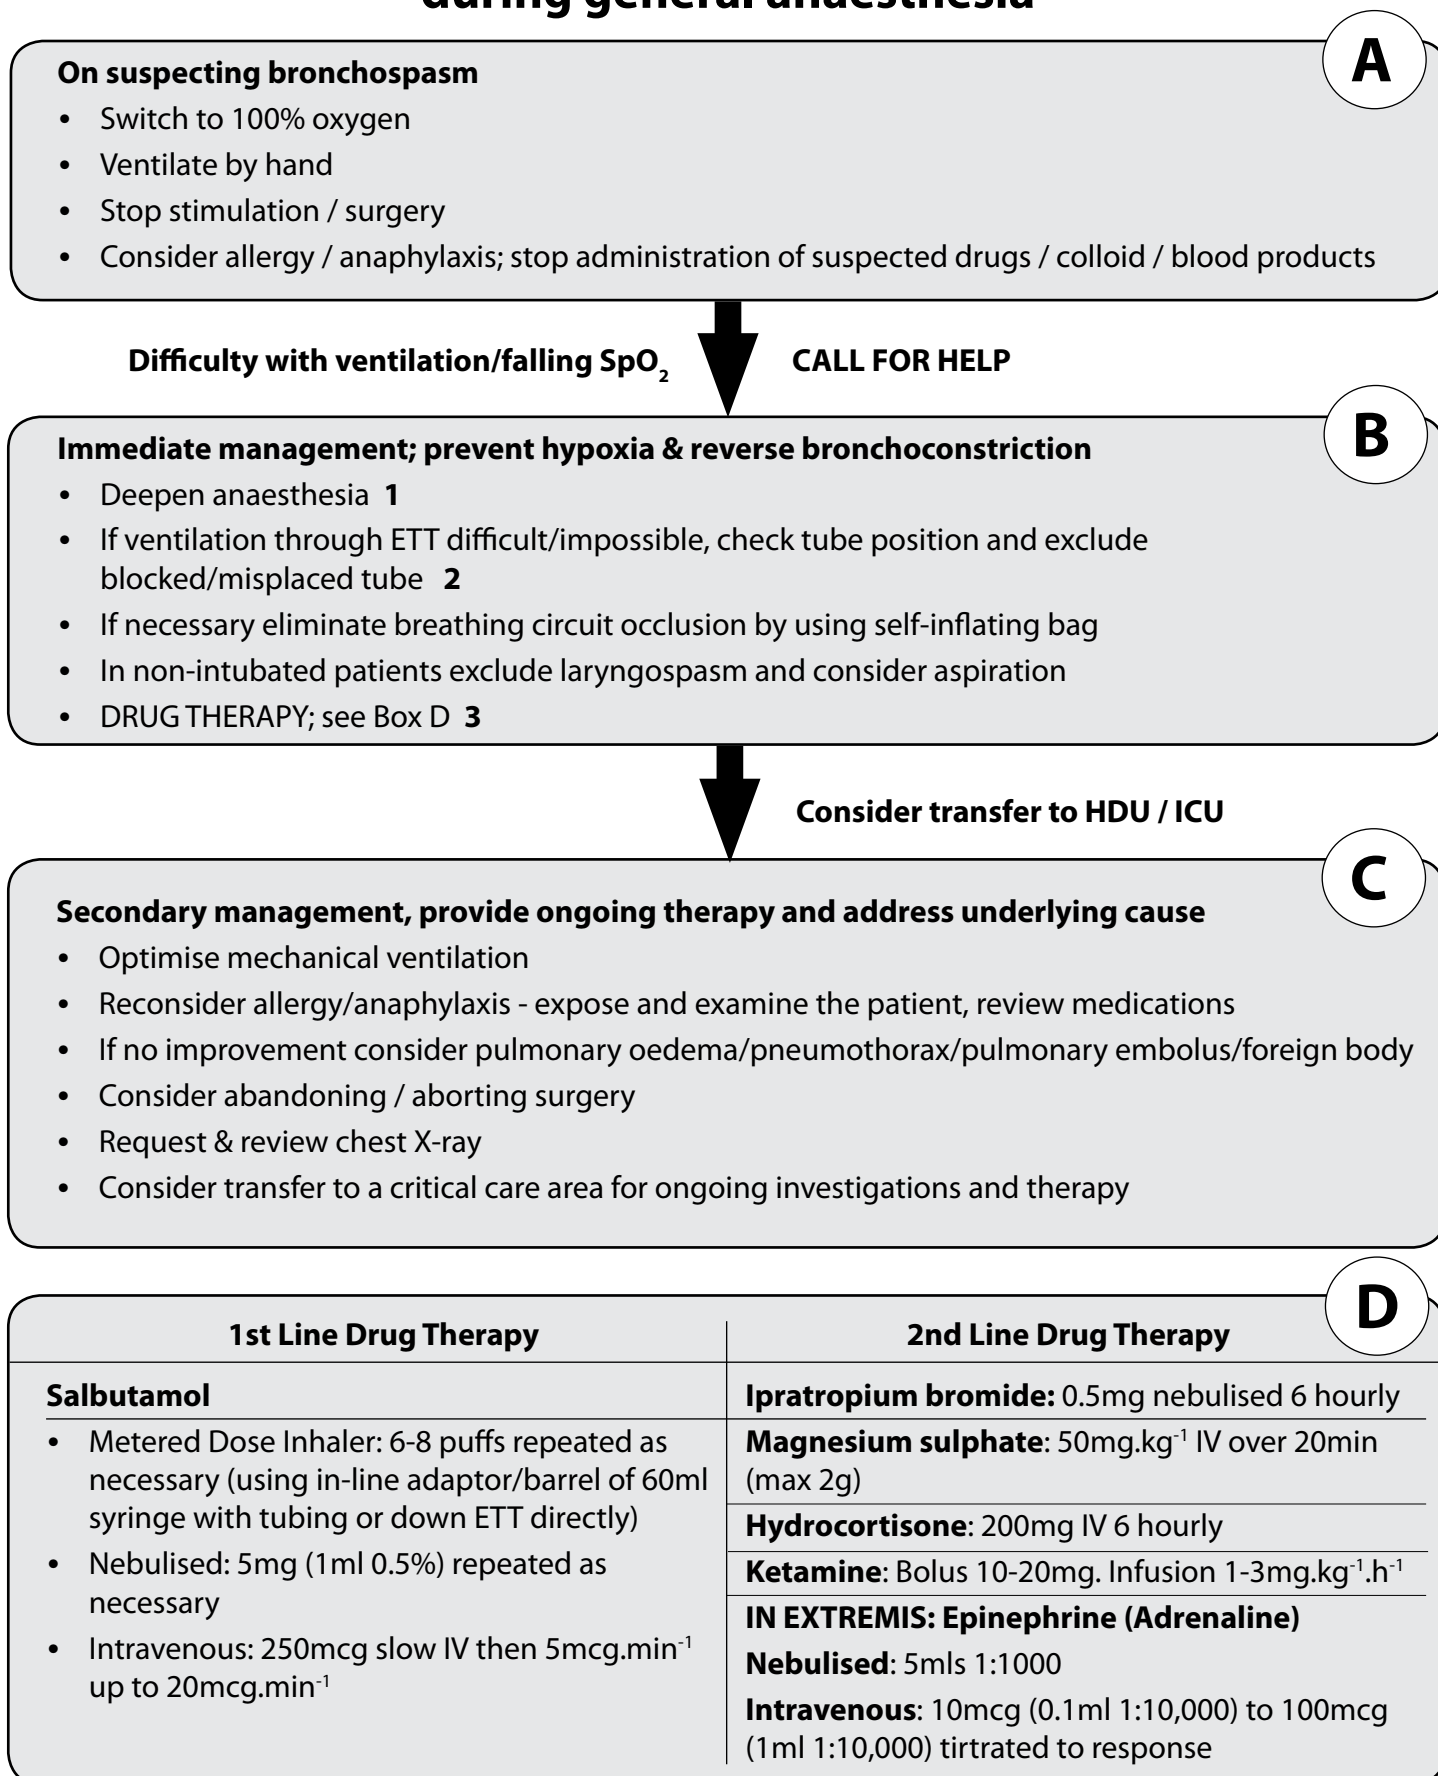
during general anaesthesia

A

On suspecting bronchospasm
• Switch to 100% oxygen
• Ventilate by hand
• Stop stimulation / surgery
• Consider allergy / anaphylaxis; stop administration of suspected drugs / colloid / blood products

Difficulty with ventilation/falling $SpO_2$

CALL FOR HELP

B

Immediate management; prevent hypoxia & reverse bronchoconstriction
• Deepen anaesthesia **1**
• If ventilation through ETT difficult/impossible, check tube position and exclude blocked/misplaced tube **2**
• If necessary eliminate breathing circuit occlusion by using self-inflating bag
• In non-intubated patients exclude laryngospasm and consider aspiration
• DRUG THERAPY; see Box D **3**

Consider transfer to HDU / ICU

C

Secondary management, provide ongoing therapy and address underlying cause
• Optimise mechanical ventilation
• Reconsider allergy/anaphylaxis - expose and examine the patient, review medications
• If no improvement consider pulmonary oedema/pneumothorax/pulmonary embolus/foreign body
• Consider abandoning / aborting surgery
• Request & review chest X-ray
• Consider transfer to a critical care area for ongoing investigations and therapy

D

| 1st Line Drug Therapy | 2nd Line Drug Therapy |
|---|---|
| **Salbutamol** | **Ipratropium bromide:** 0.5mg nebulised 6 hourly |
| • Metered Dose Inhaler: 6-8 puffs repeated as necessary (using in-line adaptor/barrel of 60ml syringe with tubing or down ETT directly) • Nebulised: 5mg (1ml 0.5%) repeated as necessary • Intravenous: 250mcg slow IV then 5mcg.min$^{-1}$ up to 20mcg.min$^{-1}$ | **Magnesium sulphate**: 50mg.kg$^{-1}$ IV over 20min (max 2g) |
| | **Hydrocortisone**: 200mg IV 6 hourly |
| | **Ketamine**: Bolus 10-20mg. Infusion 1-3mg.kg$^{-1}$.h$^{-1}$ |
| | **IN EXTREMIS: Epinephrine (Adrenaline)** **Nebulised**: 5mls 1:1000 **Intravenous**: 10mcg (0.1ml 1:10,000) to 100mcg (1ml 1:10,000) tirtrated to response |